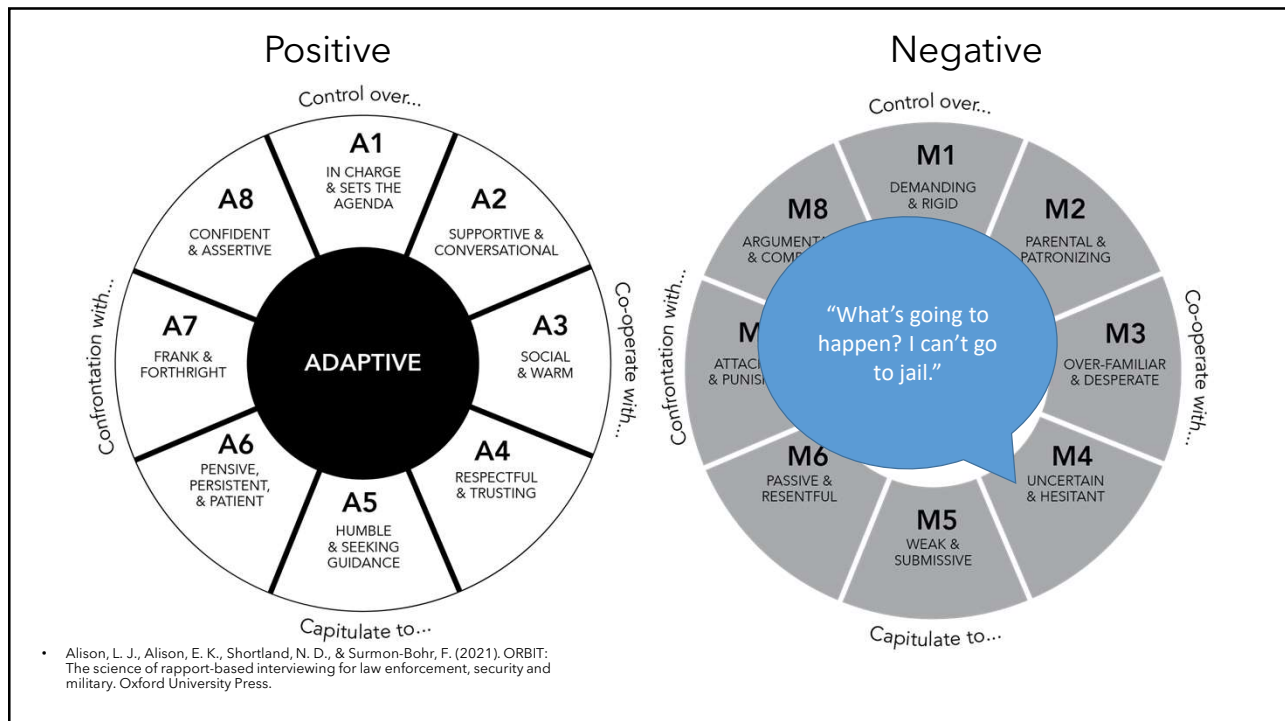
Positive

Control over...

A1
IN CHARGE & SETS THE AGENDA

A2
SUPPORTIVE & CONVERSATIONAL

A3
SOCIAL & WARM

A4
RESPECTFUL & TRUSTING

A5
HUMBLE & SEEKING GUIDANCE

A6
PENSIVE, PERSISTENT, & PATIENT

A7
FRANK & FORTHRIGHT

A8
CONFIDENT & ASSERTIVE

ADAPTIVE

Co-operate with...

Capitulate to...

Confrontation with...

Negative

Control over...

M1
DEMANDING & RIGID

M2
PARENTAL & PATRONIZING

M3
OVER-FAMILIAR & DESPERATE

M4
UNCERTAIN & HESITANT

M5
WEAK & SUBMISSIVE

M6
PASSIVE & RESENTFUL

M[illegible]
ATTAC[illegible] & PUNIS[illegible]

M8
ARGUMENT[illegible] & COMP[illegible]

"What's going to happen? I can't go to jail."

Co-operate with...

Capitulate to...

Confrontation with...

• Alison, L. J., Alison, E. K., Shortland, N. D., & Surmon-Bohr, F. (2021). ORBIT: The science of rapport-based interviewing for law enforcement, security and military. Oxford University Press.